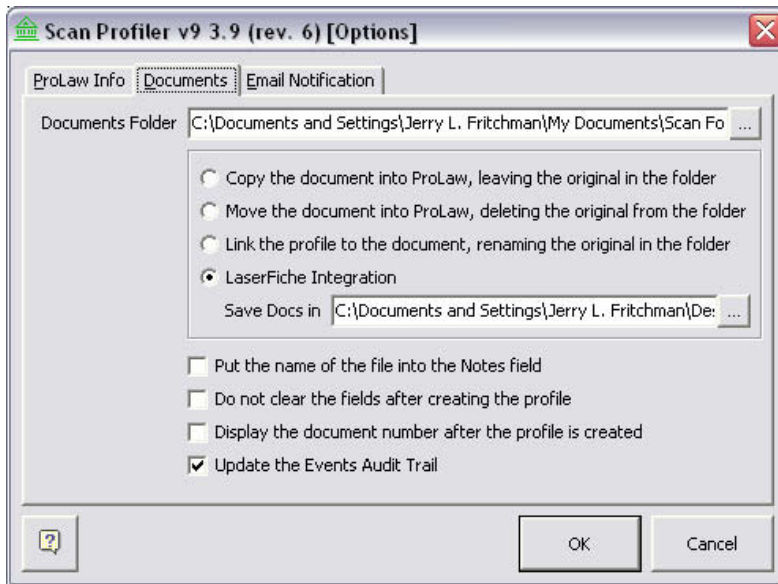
Scan Profiler v9 3.9 (rev. 6) [Options]

ProLaw Info | Documents | Email Notification

Documents Folder C:\Documents and Settings\Jerry L. Fritchman\My Documents\Scan Fo ...

Copy the document into ProLaw, leaving the original in the folder

Move the document into ProLaw, deleting the original from the folder

Link the profile to the document, renaming the original in the folder

LaserFiche Integration

Save Docs in C:\Documents and Settings\Jerry L. Fritchman\De: ...

Put the name of the file into the Notes field

Do not clear the fields after creating the profile

Display the document number after the profile is created

Update the Events Audit Trail

?

OK

Cancel